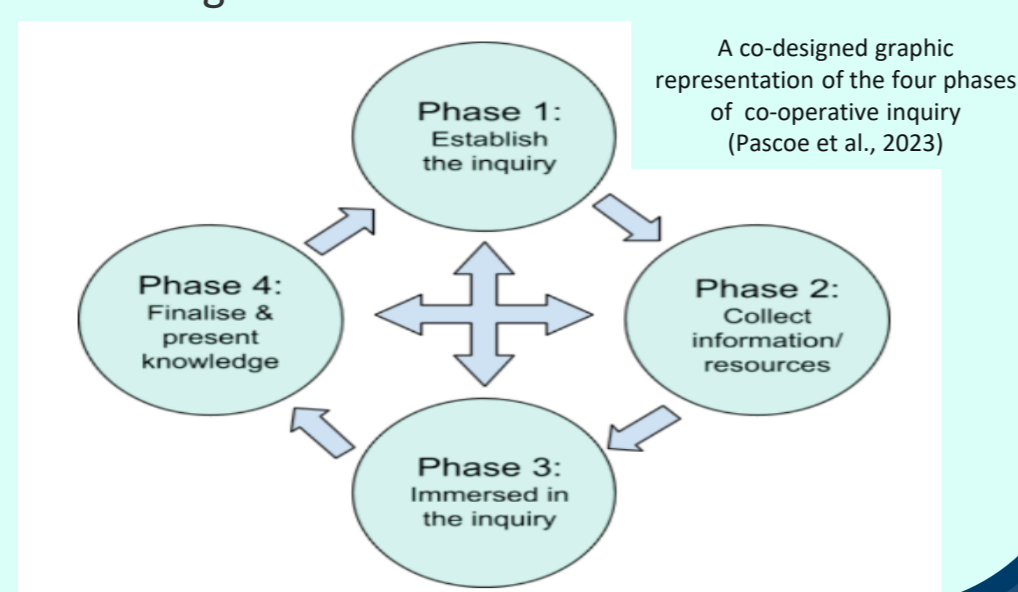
A co-designed graphic representation of the four phases of co-operative inquiry (Pascoe et al., 2023)

Phase 1: Establish the inquiry

Phase 2: Collect information/ resources

Phase 3: Immersed in the inquiry

Phase 4: Finalise & present knowledge